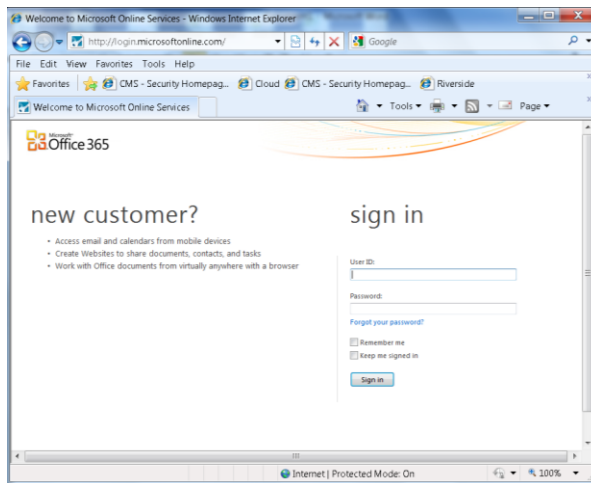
Welcome to Microsoft Online Services - Windows Internet Explorer

http://login.microsoftonline.com/

Google

File Edit View Favorites Tools Help

Favorites CMS - Security Homepag... Cloud CMS - Security Homepag... Riverside

Welcome to Microsoft Online Services

Tools Page

Microsoft Office 365

new customer?

- Access email and calendars from mobile devices
- Create Websites to share documents, contacts, and tasks
- Work with Office documents from virtually anywhere with a browser

sign in

User ID:

Password:

Forgot your password?

Remember me

Keep me signed in

Sign in

Internet | Protected Mode: On

100%